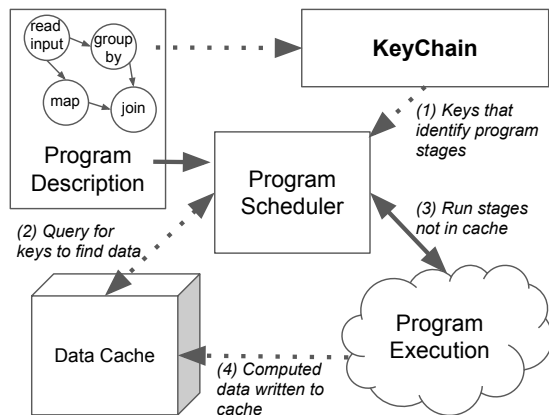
read input

group by

map

join

Program Description

KeyChain

(1) Keys that identify program stages

Program Scheduler

(2) Query for keys to find data

(3) Run stages not in cache

Data Cache

Program Execution

(4) Computed data written to cache